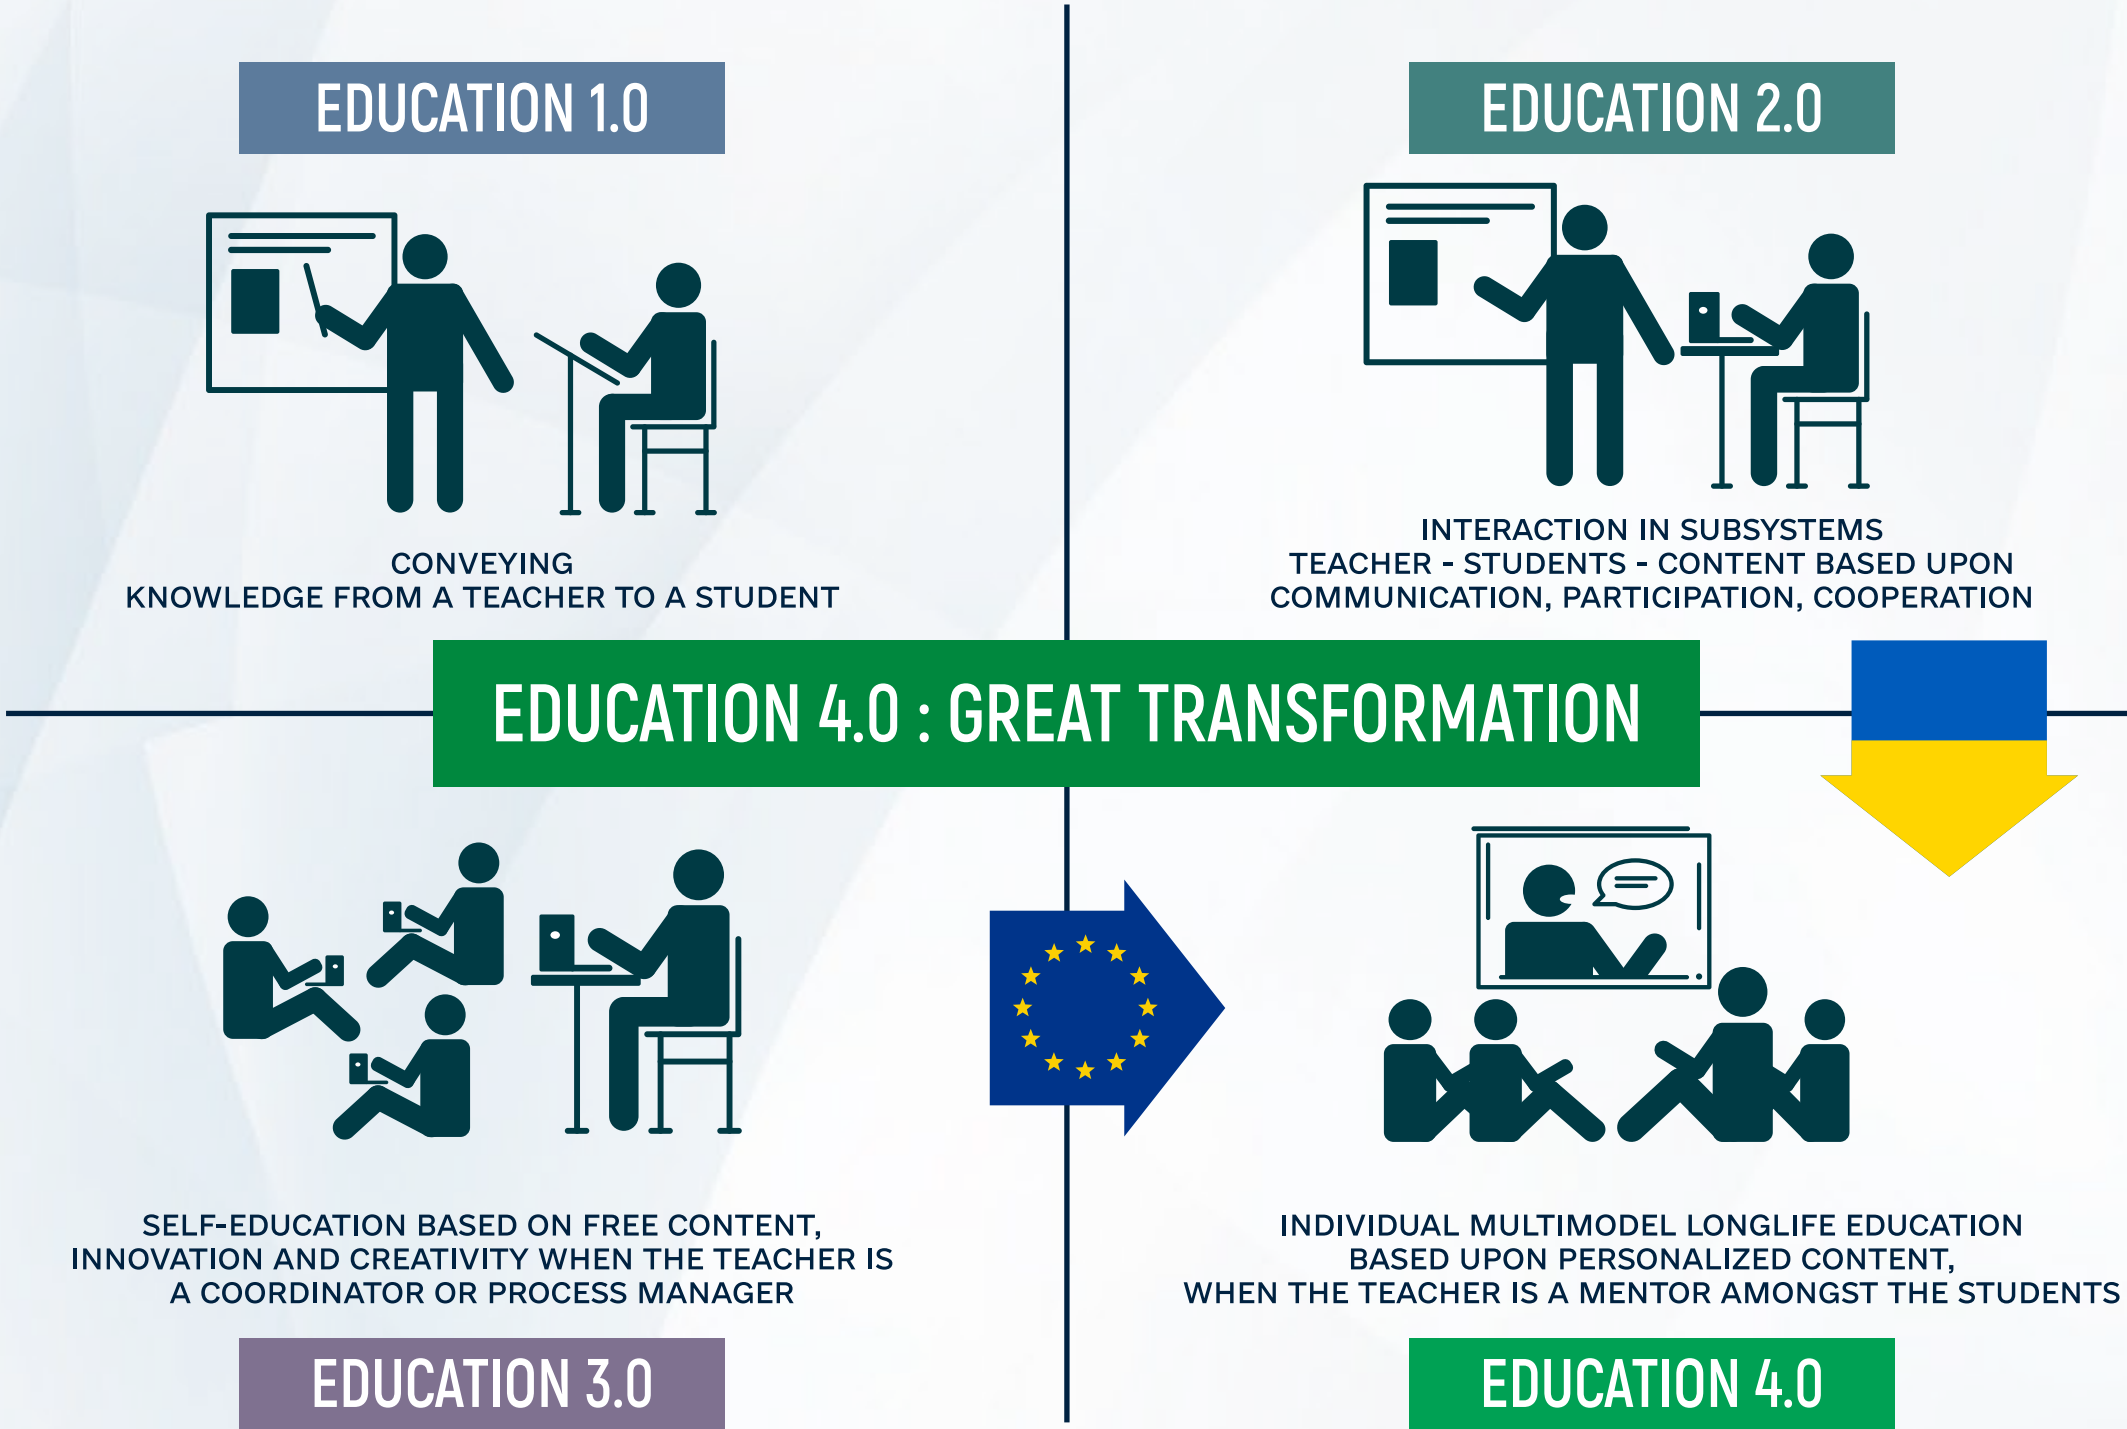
EDUCATION 1.0

CONVEYING
KNOWLEDGE FROM A TEACHER TO A STUDENT

EDUCATION 2.0

INTERACTION IN SUBSYSTEMS
TEACHER - STUDENTS - CONTENT BASED UPON
COMMUNICATION, PARTICIPATION, COOPERATION

EDUCATION 4.0 : GREAT TRANSFORMATION

SELF-EDUCATION BASED ON FREE CONTENT,
INNOVATION AND CREATIVITY WHEN THE TEACHER IS
A COORDINATOR OR PROCESS MANAGER

EDUCATION 3.0

INDIVIDUAL MULTIMODEL LONGLIFE EDUCATION
BASED UPON PERSONALIZED CONTENT,
WHEN THE TEACHER IS A MENTOR AMONGST THE STUDENTS

EDUCATION 4.0